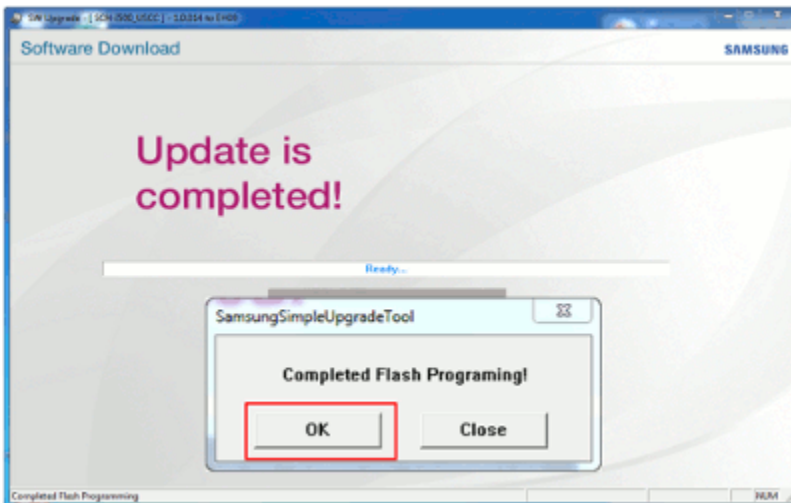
SW Upgrade - [ SCH-I500_USCC ] - 1.0.314 to EH09

Software Download

SAMSUNG

Update is completed!

Ready...

SamsungSimpleUpgradeTool

Completed Flash Programing!

OK

Close

Completed Flash Programming

NUM